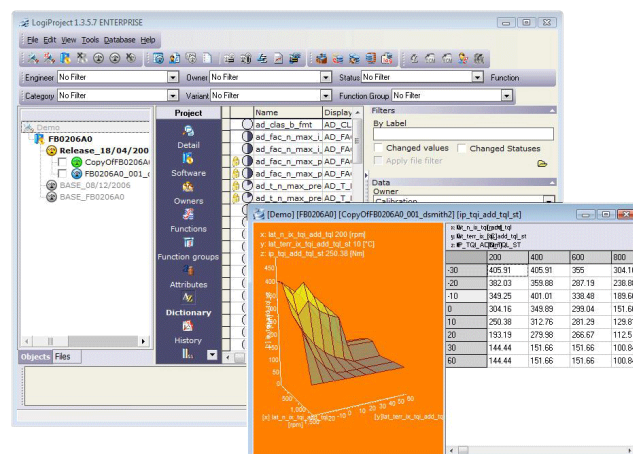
LogiProject 1.3.5.7 ENTERPRISE

File Edit View Tools Database Help

Engineer No Filter
Owner No Filter
Status No Filter
Function
Category No Filter
Variant No Filter
Function Group No Filter

Demo
FB0206A0
Release_18/04/200
CopyOfFB0206A
FB0206A0_001_
BASE_08/12/2006
BASE_FB0206A0

Objects Files

Project
Detail
Software
Owners
Functions
Function groups
Attributes
Dictionary
History

| Name | Display |
|---|---|
| ad_clas_b_fmt | AD_CL |
| ad_fac_n_max_i | AD_FA |
| ad_fac_n_max_i | AD_FA |
| ad_fac_n_max_p | AD_FA |
| ad_fac_n_max_p | AD_FA |
| ad_t_n_max_pre | AD_T_ |
| ad_t_n_max_pre | AD_T_ |

Filters
By Label
Changed values
Changed Statuses
Apply file filter
Data
Owner
Calibration

[Demo] [FB0206A0] [CopyOfFB0206A0_001_dsmith2] [ip_tqi_add_tql_st]

x: lat_n_ix_tqi_add_tql 200 [rpm]
y: lat_terr_ix_tqi_add_tql_st 10 [°C]
z: ip_tqi_add_tql_st 250.38 [Nm]

x: lat_n_ix_tqi_add_tql
y: lat_terr_ix_tqi_add_tql_st
z: IP_TQI_ADD_TQL_ST

[x] lat_n_ix_tqi_add_tql [rpm]
[y] lat_terr_ix_tqi_add_tql

|  | 200 | 400 | 600 | 800 |
|---|---|---|---|---|
| -30 | 405.91 | 405.91 | 355 | 304.1 |
| -20 | 382.03 | 359.88 | 287.19 | 238.8 |
| -10 | 349.25 | 401.01 | 338.48 | 189.6 |
| 0 | 304.16 | 349.89 | 299.04 | 151.6 |
| 10 | 250.38 | 312.76 | 281.29 | 129.8 |
| 20 | 193.19 | 279.98 | 266.67 | 112.5 |
| 30 | 144.44 | 151.66 | 151.66 | 100.8 |
| 60 | 144.44 | 151.66 | 151.66 | 100.8 |